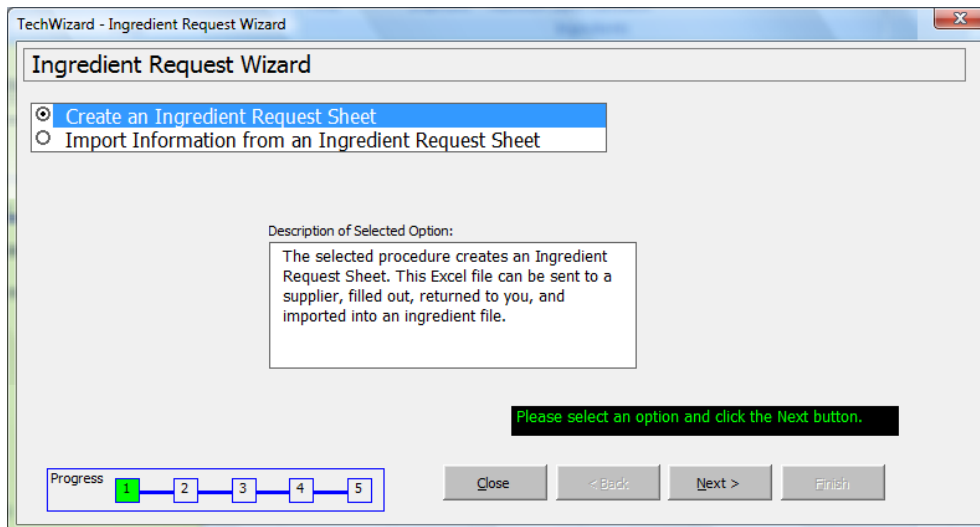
TechWizard - Ingredient Request Wizard

Ingredient Request Wizard

Create an Ingredient Request Sheet
Import Information from an Ingredient Request Sheet

Description of Selected Option:

The selected procedure creates an Ingredient Request Sheet. This Excel file can be sent to a supplier, filled out, returned to you, and imported into an ingredient file.

Please select an option and click the Next button.

Progress 1 2 3 4 5

Close
< Back
Next >
Finish